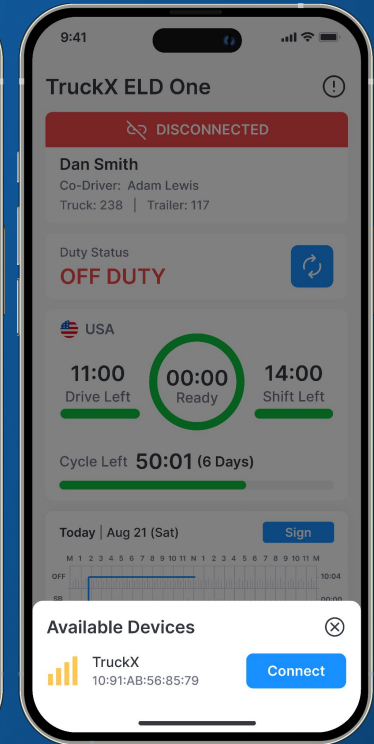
9:41

TruckX ELD One

DISCONNECTED

Dan Smith
Co-Driver: Adam Lewis
Truck: 238 | Trailer: 117

Duty Status
OFF DUTY

USA

11:00
Drive Left

00:00
Ready

14:00
Shift Left

Cycle Left 50:01 (6 Days)

Today | Aug 21 (Sat)
Sign

M 1 2 3 4 5 6 7 8 9 10 11 N 1 2 3 4 5 6 7 8 9 10 11 M
OFF 10:04
SB 00:00

Available Devices

TruckX
10:91:AB:56:85:79
Connect